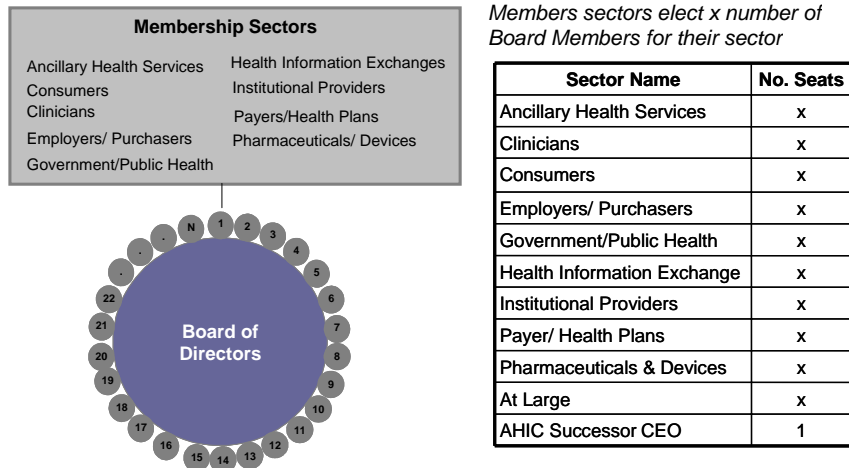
Membership Sectors

Ancillary Health Services
Consumers
Clinicians
Employers/ Purchasers
Government/Public Health

Health Information Exchanges
Institutional Providers
Payers/Health Plans
Pharmaceuticals/ Devices

N 1 2 3 4 5 6 7 8 9 10 11 12 13 14 15 16 17 18 19 20 21 22 . . .

Board of Directors

Members sectors elect x number of Board Members for their sector

| Sector Name | No. Seats |
|---|---|
| Ancillary Health Services | x |
| Clinicians | x |
| Consumers | x |
| Employers/ Purchasers | x |
| Government/Public Health | x |
| Health Information Exchange | x |
| Institutional Providers | x |
| Payer/ Health Plans | x |
| Pharmaceuticals & Devices | x |
| At Large | x |
| AHIC Successor CEO | 1 |